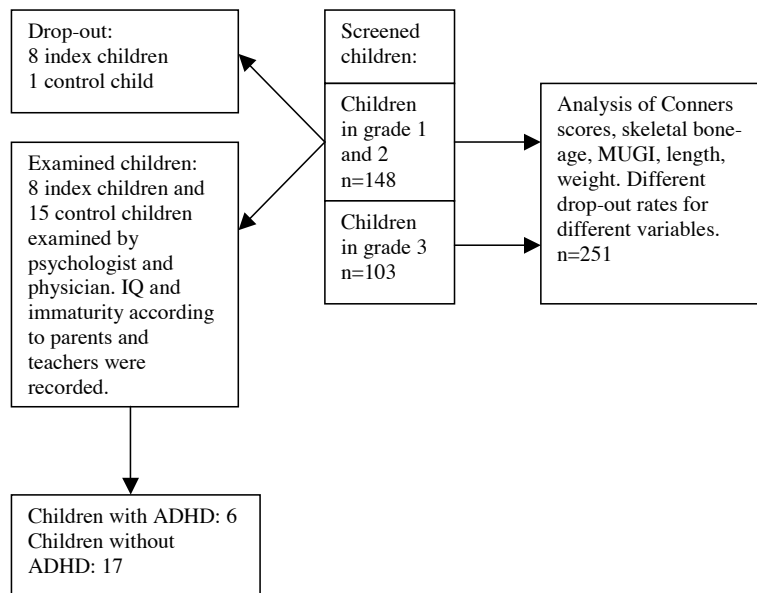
Screened children:

Children in grade 1 and 2 n=148

Children in grade 3 n=103

Drop-out:
8 index children
1 control child

Examined children: 8 index children and 15 control children examined by psychologist and physician. IQ and immaturity according to parents and teachers were recorded.

Children with ADHD: 6
Children without ADHD: 17

Analysis of Conners scores, skeletal boneage, MUGI, length, weight. Different drop-out rates for different variables. n=251